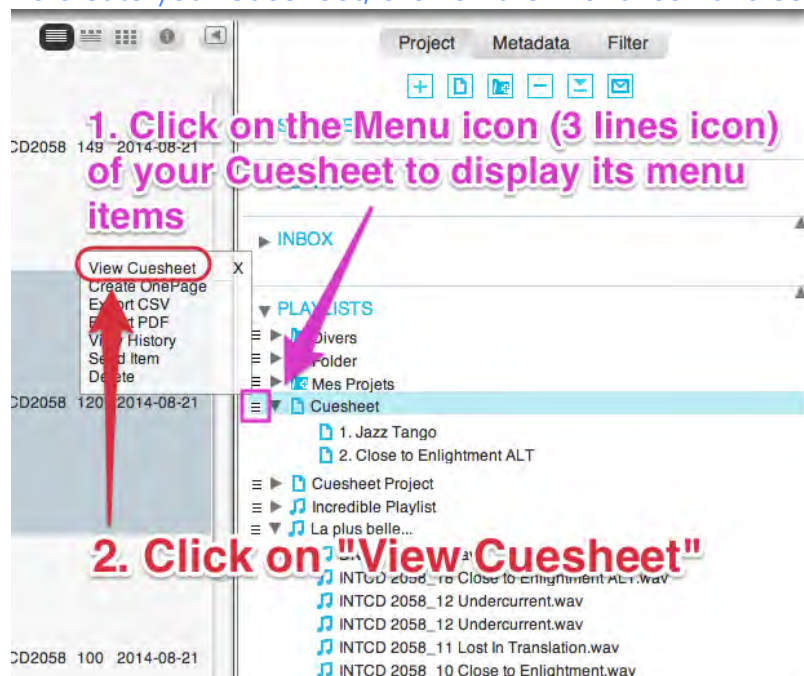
Project Metadata Filter

1. Click on the Menu icon (3 lines icon) of your Cuesheet to display its menu items

CD2058 149 2014-08-21

INBOX

View Cuesheet X
Create OnePage
Export CSV
Export PDF
View History
Send Item
Delete

PLAYLISTS
Divers
Folder
Mes Projets
CD2058 120 2014-08-21
Cuesheet
1. Jazz Tango
2. Close to Enlightment ALT
Cuesheet Project
Incredible Playlist
La plus belle...

2. Click on "View Cuesheet"

INTCD 2058_18 Close to Enlightment ALT.wav
INTCD 2058_12 Undercurrent.wav
INTCD 2058_12 Undercurrent.wav
INTCD 2058_11 Lost In Translation.wav
CD2058 100 2014-08-21
INTCD 2058_10 Close to Enlightment.wav